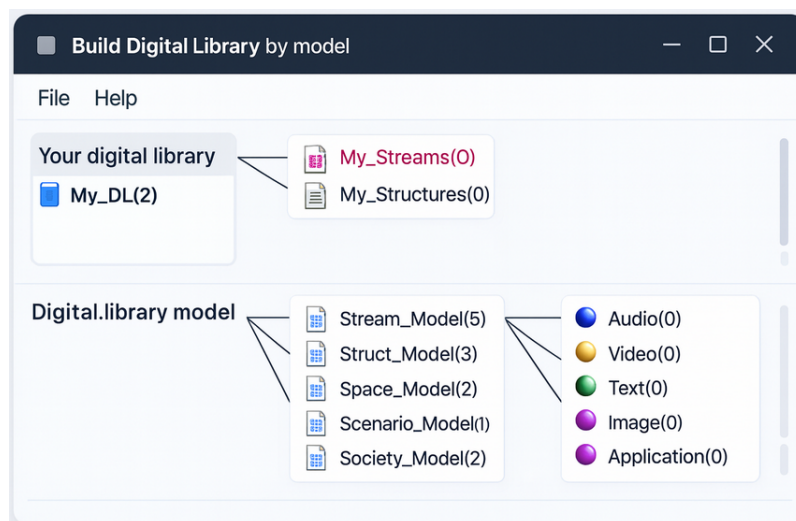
Build Digital Library by model

File Help

Your digital library

My_DL(2)

My_Streams(0)

My_Structures(0)

Digital.library model

Stream_Model(5)

Struct_Model(3)

Space_Model(2)

Scenario_Model(1)

Society_Model(2)

Audio(0)

Video(0)

Text(0)

Image(0)

Application(0)